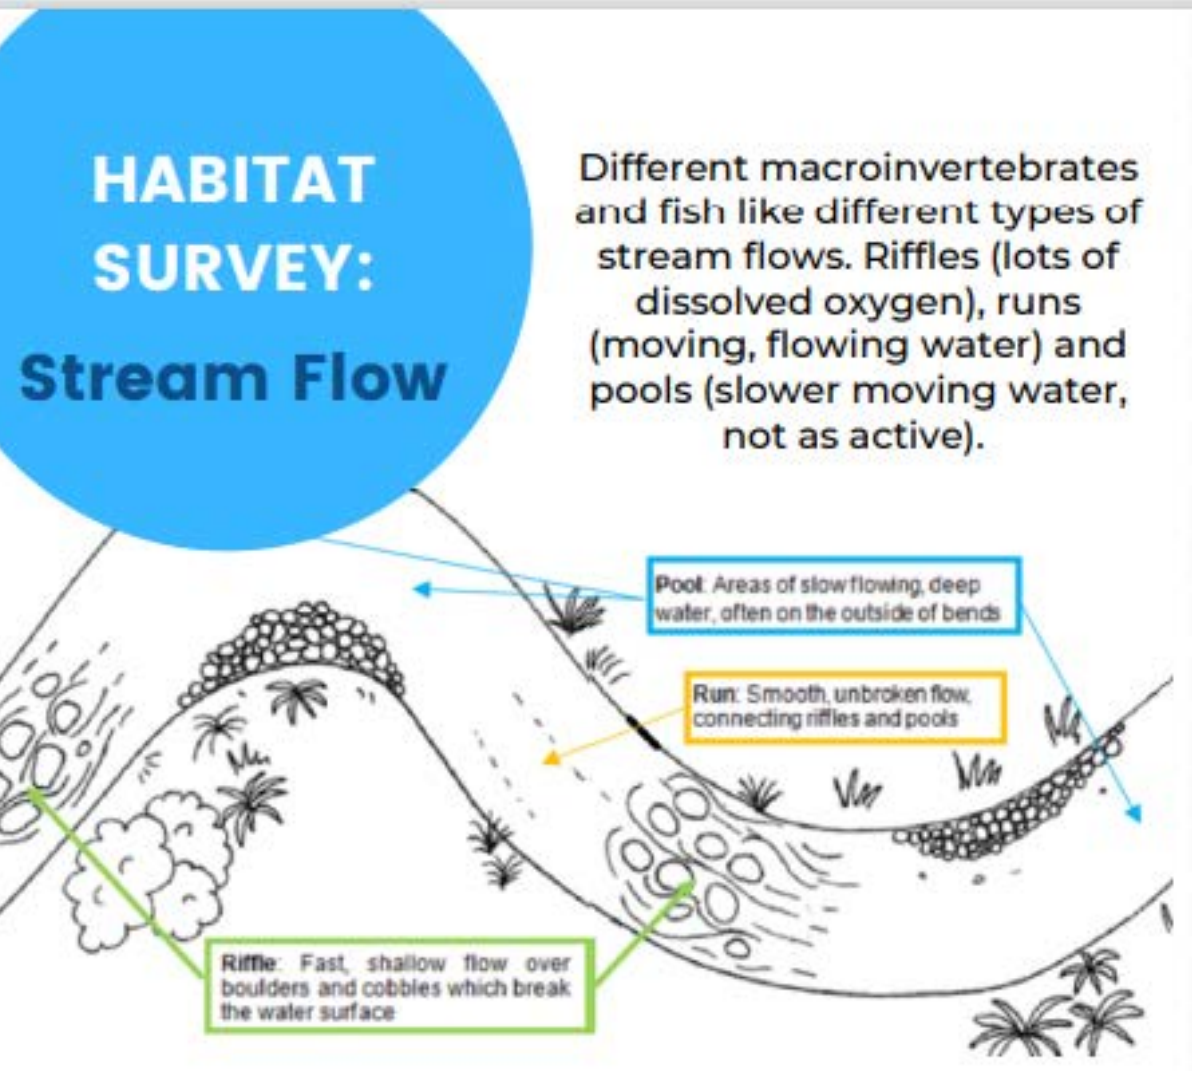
HABITAT SURVEY:
Stream Flow

Different macroinvertebrates and fish like different types of stream flows. Riffles (lots of dissolved oxygen), runs (moving, flowing water) and pools (slower moving water, not as active).

Pool: Areas of slow flowing, deep water, often on the outside of bends

Run: Smooth, unbroken flow, connecting riffles and pools

Riffle: Fast, shallow flow over boulders and cobbles which break the water surface